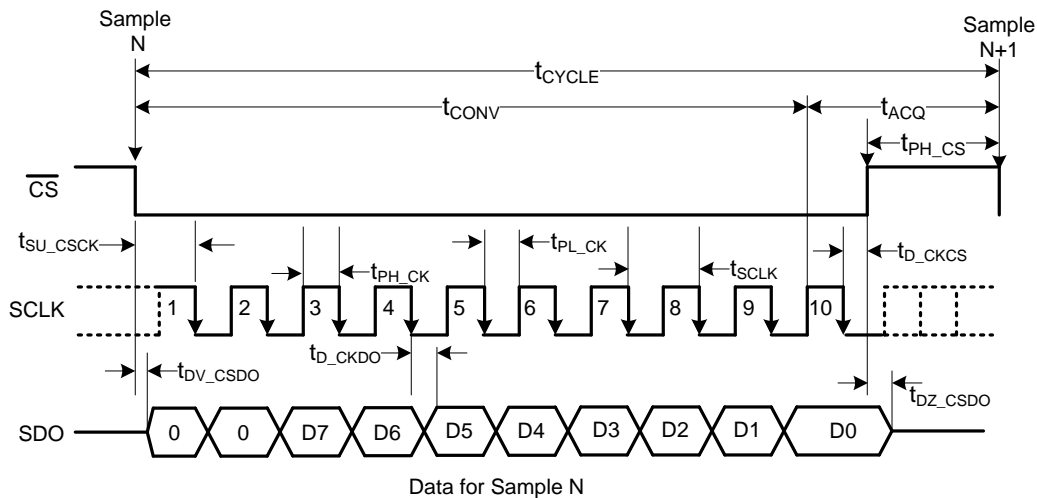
Sample N

Sample N+1

$t_{CYCLE}$

$t_{CONV}$

$t_{ACQ}$

$t_{PH\_CS}$

$\overline{CS}$

$t_{SU\_CSCK}$

$t_{PL\_CK}$

$t_{PH\_CK}$

$t_{SCLK}$

$t_{D\_CKCS}$

SCLK

1 2 3 4 5 6 7 8 9 10

$t_{D\_CKDO}$

$t_{DV\_CSDO}$

$t_{DZ\_CSDO}$

SDO

0 0 D7 D6 D5 D4 D3 D2 D1 D0

Data for Sample N